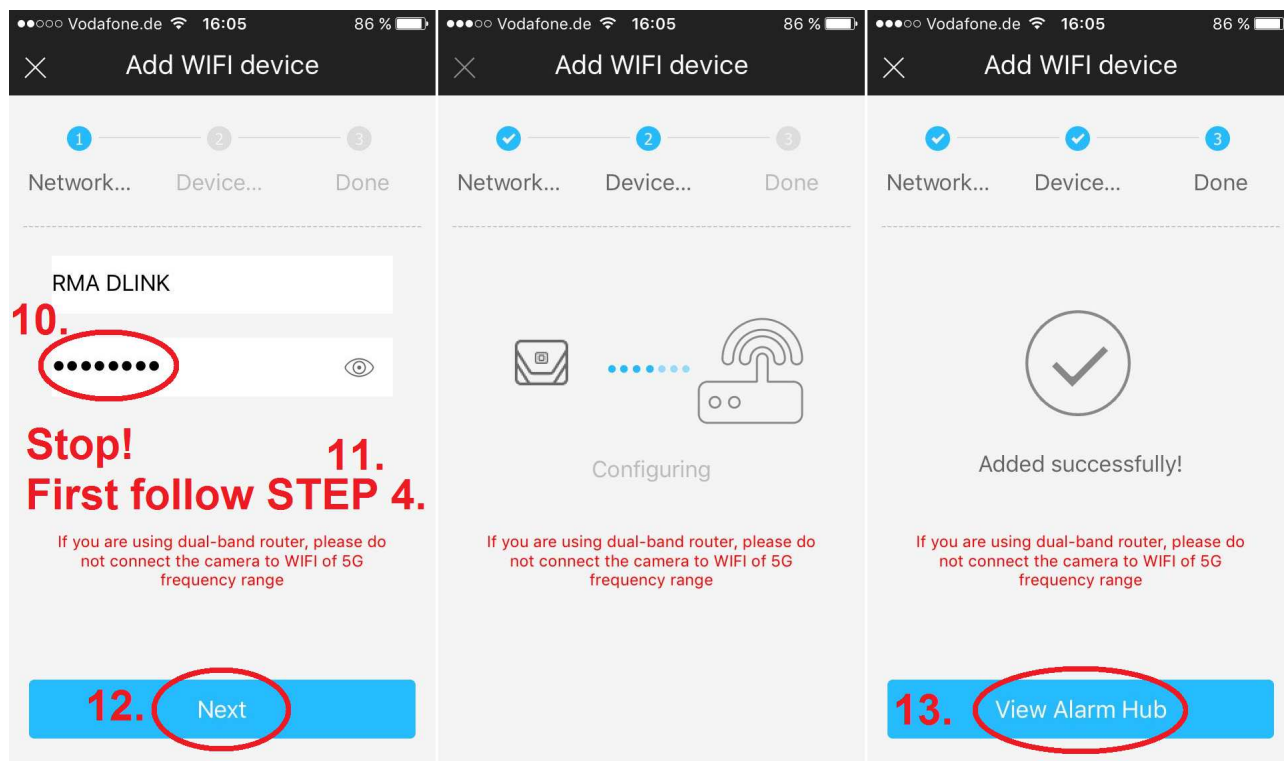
●●○○○ Vodafone.de 16:05 86 %

Add WIFI device

1 2 3

Network... Device... Done

RMA DLINK

10.

••••••••

Stop!

11.

First follow STEP 4.

If you are using dual-band router, please do not connect the camera to WIFI of 5G frequency range

12. Next

●●●○○ Vodafone.de 16:05 86 %

Add WIFI device

2 3

Network... Device... Done

Configuring

If you are using dual-band router, please do not connect the camera to WIFI of 5G frequency range

●●●○○ Vodafone.de 16:05 86 %

Add WIFI device

3

Network... Device... Done

Added successfully!

If you are using dual-band router, please do not connect the camera to WIFI of 5G frequency range

13. View Alarm Hub